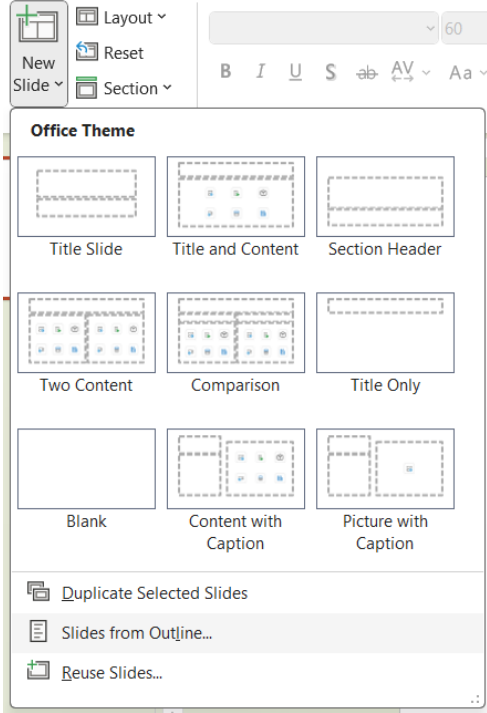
New Slide
Layout
Reset
Section
60
B I U S ab AV Aa

Office Theme

Title Slide
Title and Content
Section Header
Two Content
Comparison
Title Only
Blank
Content with Caption
Picture with Caption

Duplicate Selected Slides
Slides from Outline...
Reuse Slides...